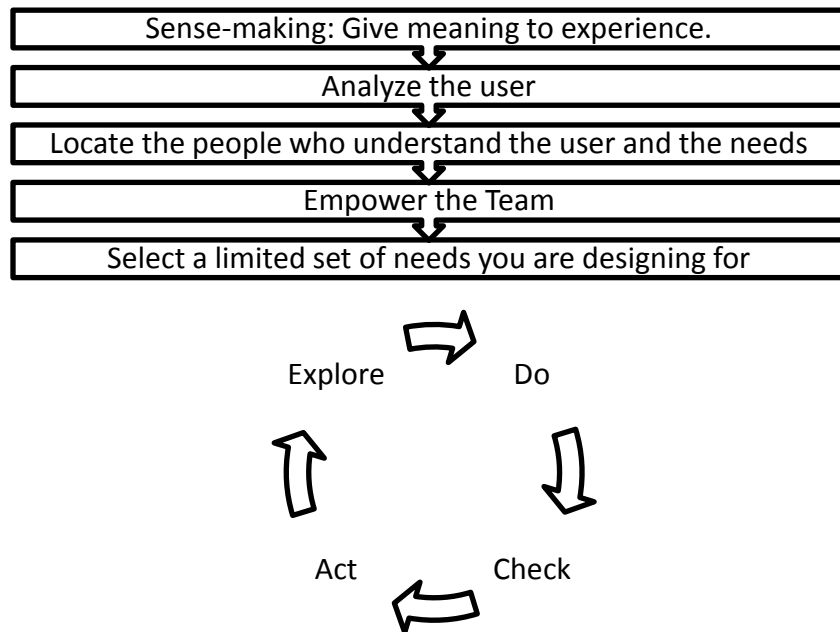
Sense-making: Give meaning to experience.

Analyze the user

Locate the people who understand the user and the needs

Empower the Team

Select a limited set of needs you are designing for

Explore

Do

Check

Act